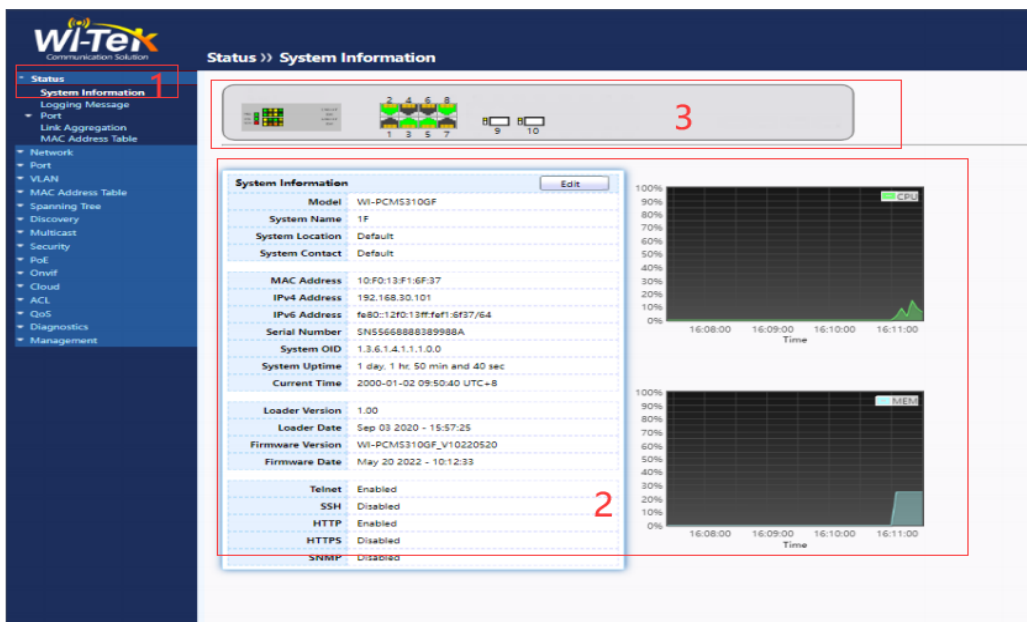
Wi-Tek
Communication Solution

Status
System Information
Logging Message
Port
Link Aggregation
MAC Address Table
Network
Port
VLAN
MAC Address Table
Spanning Tree
Discovery
Multicast
Security
PoE
Onvif
Cloud
ACL
QoS
Diagnostics
Management

1

Status » System Information

2 4 6 8
1 3 5 7
9 10

3

System Information
Edit

| | |
|---|---|
| Model | WI-PCMS310GF |
| System Name | 1F |
| System Location | Default |
| System Contact | Default |
| MAC Address | 10:F0:13:F1:6F:37 |
| IPv4 Address | 192.168.30.101 |
| IPv6 Address | fe80::12f0:13ff:fef1:6f37/64 |
| Serial Number | SN55668888389988A |
| System OID | 1.3.6.1.4.1.1.0.0 |
| System Uptime | 1 day, 1 hr, 50 min and 40 sec |
| Current Time | 2000-01-02 09:50:40 UTC+8 |
| Loader Version | 1.00 |
| Loader Date | Sep 03 2020 - 15:57:25 |
| Firmware Version | WI-PCMS310GF_V10220520 |
| Firmware Date | May 20 2022 - 10:12:33 |
| Telnet | Enabled |
| SSH | Disabled |
| HTTP | Enabled |
| HTTPS | Disabled |
| SNMP | Disabled |

2

100% 90% 80% 70% 60% 50% 40% 30% 20% 10% 0%
CPU
16:08:00 16:09:00 16:10:00 16:11:00
Time

100% 90% 80% 70% 60% 50% 40% 30% 20% 10% 0%
MEM
16:08:00 16:09:00 16:10:00 16:11:00
Time